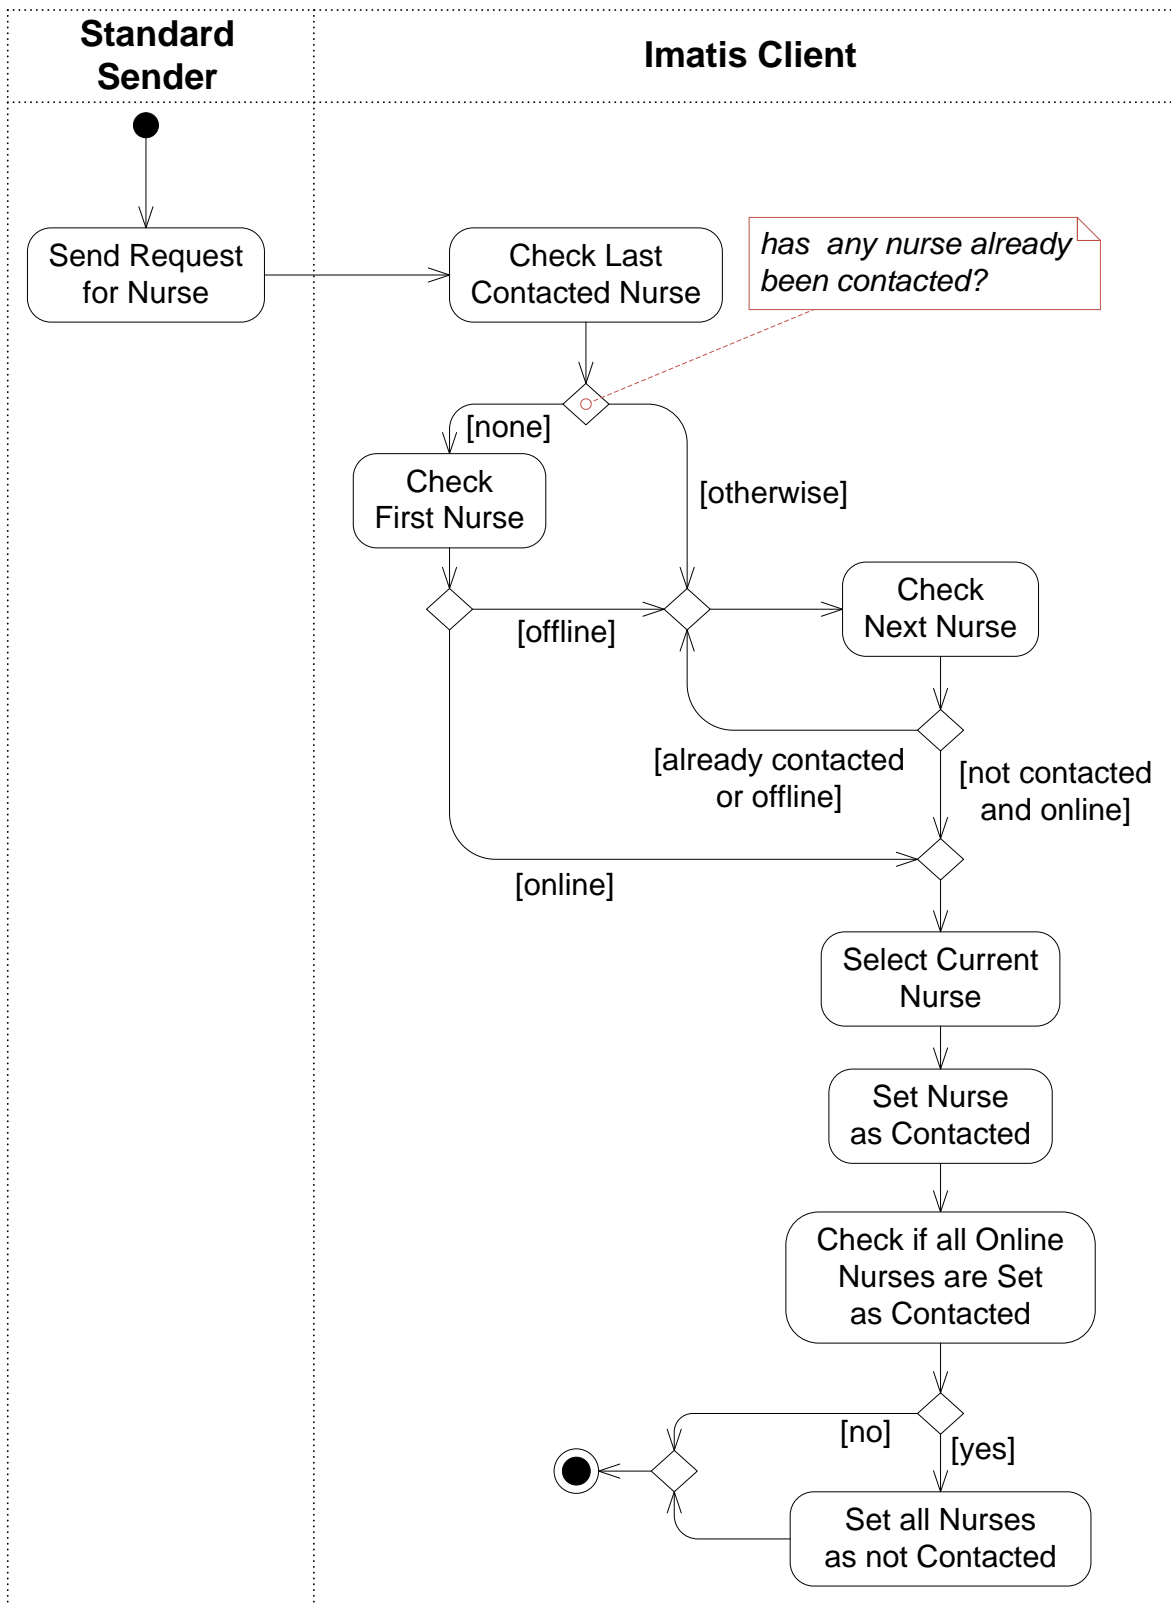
Standard Sender

Imatis Client

Send Request for Nurse

Check Last Contacted Nurse

has any nurse already been contacted?

[none]

Check First Nurse

[otherwise]

[offline]

Check Next Nurse

[already contacted or offline]

[not contacted and online]

[online]

Select Current Nurse

Set Nurse as Contacted

Check if all Online Nurses are Set as Contacted

[no]

[yes]

Set all Nurses as not Contacted